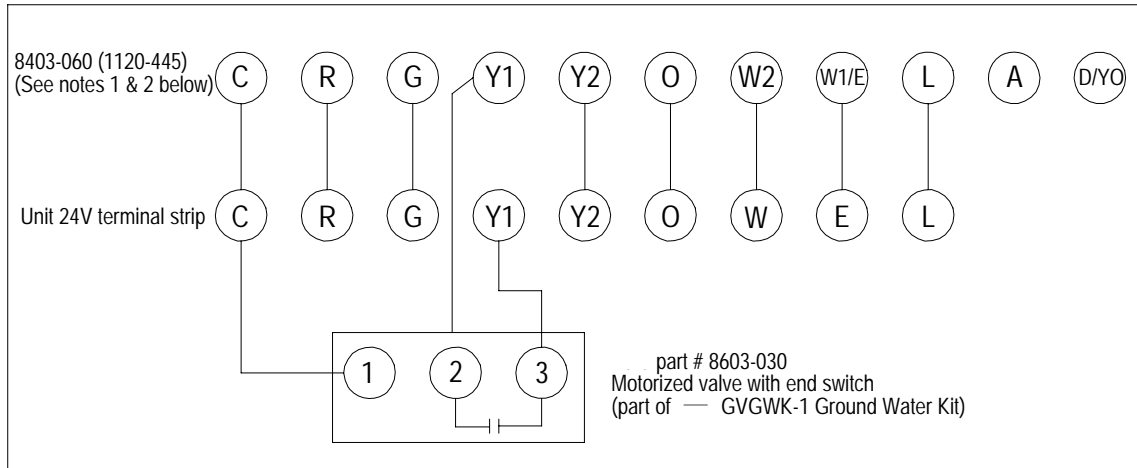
8403-060 (1120-445)
(See notes 1 & 2 below)

C R G Y1 Y2 O W2 W1/E L A D/YO

Unit 24V terminal strip

C R G Y1 Y2 O W E L

1 2 3

part # 8603-030
Motorized valve with end switch
(part of — GVGWK-1 Ground Water Kit)